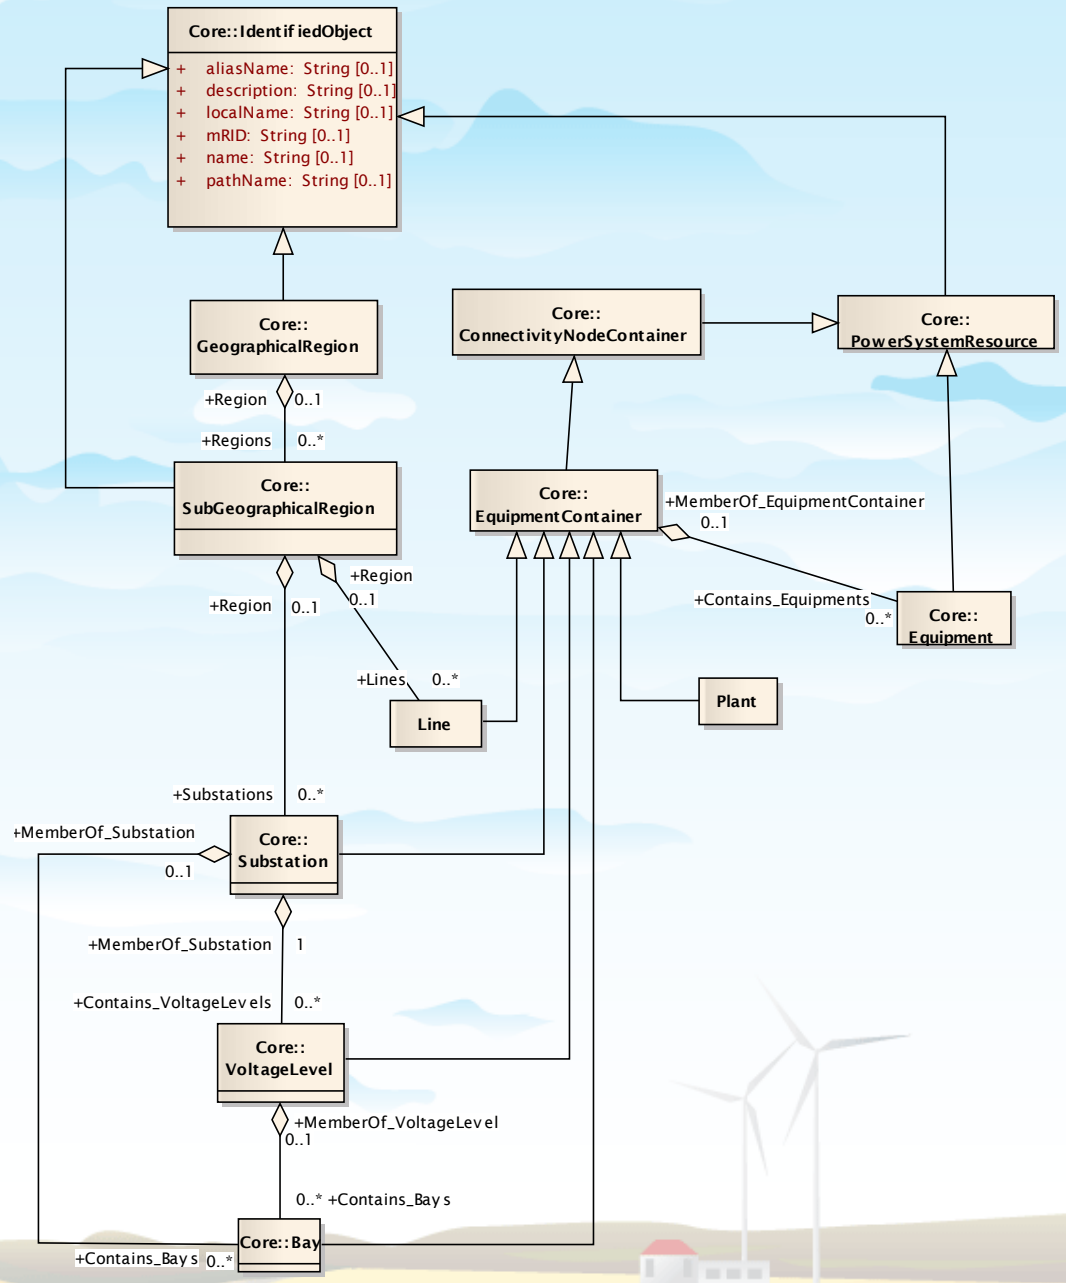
Core::IdentifiedObject

+ aliasName: String [0..1]
+ description: String [0..1]
+ localName: String [0..1]
+ mRID: String [0..1]
+ name: String [0..1]
+ pathName: String [0..1]

Core::
GeographicalRegion

Core::
ConnectivityNodeContainer

Core::
PowerSystemResource

+Region 0..1
+Regions 0..*

Core::
SubGeographicalRegion

Core::
EquipmentContainer

+MemberOf_EquipmentContainer
0..1

+Region
0..1

+Region 0..1

+Contains_Equipments
0..*

Core::
Equipment

+Lines 0..*

Line

Plant

+Substations 0..*

+MemberOf_Substation
0..1

Core::
Substation

+MemberOf_Substation 1

+Contains_VoltageLevels 0..*

Core::
VoltageLevel

+MemberOf_VoltageLevel
0..1

0..* +Contains_Bays

Core::Bay

+Contains_Bays 0..*